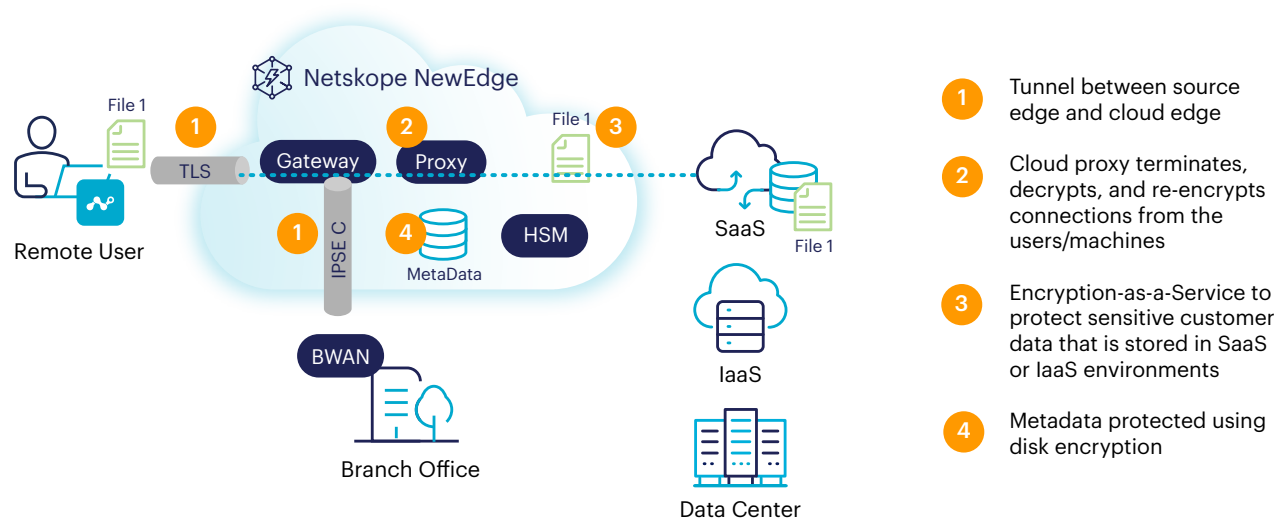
Netskope NewEdge

File 1

1

TLS

Gateway

2

Proxy

File 1

3

Remote User

1

IPSE C

4

MetaData

HSM

SaaS

File 1

BWAN

IaaS

Branch Office

Data Center

1 Tunnel between source edge and cloud edge

2 Cloud proxy terminates, decrypts, and re-encrypts connections from the users/machines

3 Encryption-as-a-Service to protect sensitive customer data that is stored in SaaS or IaaS environments

4 Metadata protected using disk encryption